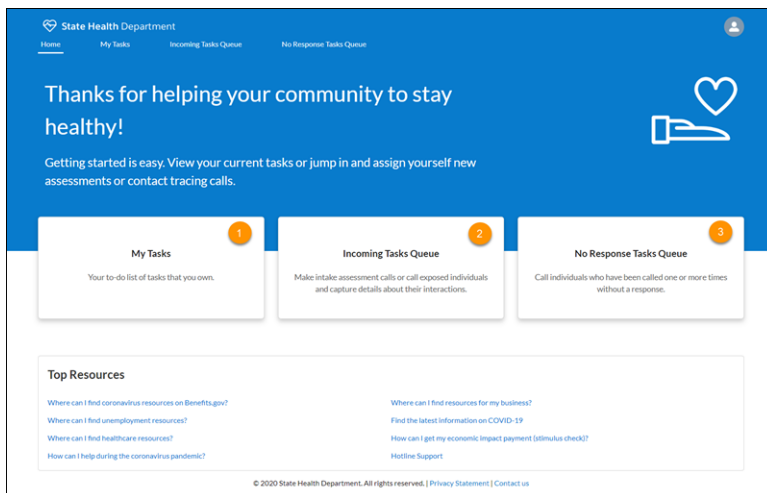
State Health Department

Home My Tasks Incoming Tasks Queue No Response Tasks Queue

Thanks for helping your community to stay healthy!

Getting started is easy. View your current tasks or jump in and assign yourself new assessments or contact tracing calls.

1
My Tasks
Your to-do list of tasks that you own.

2
Incoming Tasks Queue
Make intake assessment calls or call exposed individuals and capture details about their interactions.

3
No Response Tasks Queue
Call individuals who have been called one or more times without a response.

Top Resources

Where can I find coronavirus resources on Benefits.gov?
Where can I find unemployment resources?
Where can I find healthcare resources?
How can I help during the coronavirus pandemic?

Where can I find resources for my business?
Find the latest information on COVID-19
How can I get my economic impact payment (stimulus check)?
Hotline Support

© 2020 State Health Department. All rights reserved. | Privacy Statement | Contact us